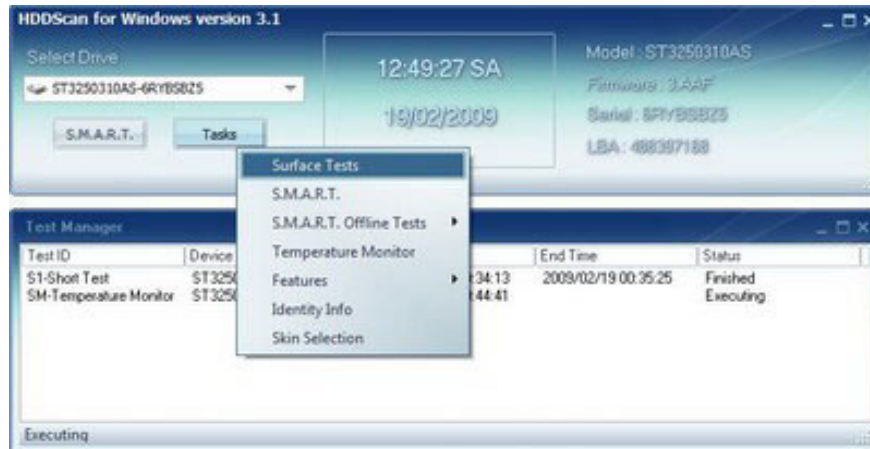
HDDScan for Windows version 3.1

Select Drive

ST3250310AS-6RYBSBZ5

S.M.A.R.T.

Tasks

12:49:27 SA

19/02/2009

Model : ST3250310AS

Firmware : 3.AAF

Serial : 6RYBSBZ5

LBA : 488397168

Surface Tests

S.M.A.R.T.

S.M.A.R.T. Offline Tests

Temperature Monitor

Features

Identity Info

Skin Selection

Test Manager

| Test ID | Device | | End Time | Status |
|---|---|---|---|---|
| S1-Short Test | ST325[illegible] | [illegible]34:13 | 2009/02/19 00:35:25 | Finished |
| SM-Temperature Monitor | ST325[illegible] | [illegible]44:41 | | Executing |

Executing